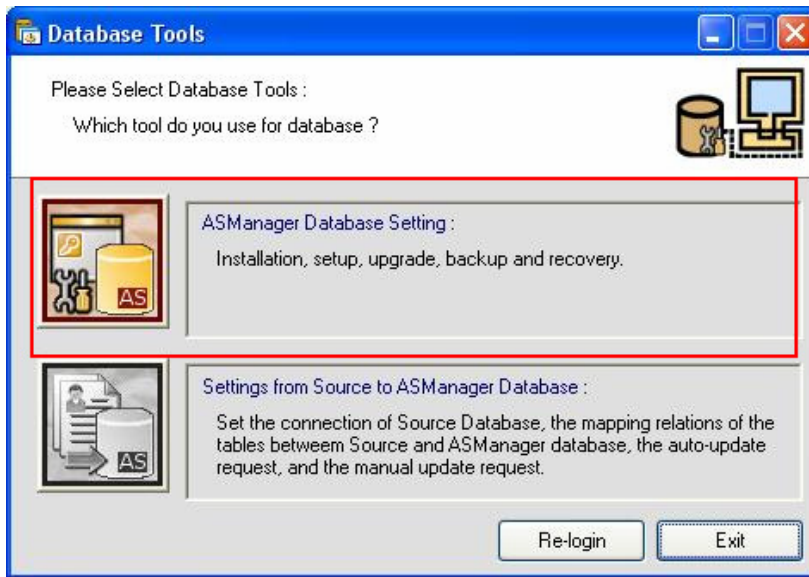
Database Tools

Please Select Database Tools :

Which tool do you use for database ?

AS

ASManager Database Setting :

Installation, setup, upgrade, backup and recovery.

AS

Settings from Source to ASManager Database :

Set the connection of Source Database, the mapping relations of the tables betweem Source and ASManager database, the auto-update request, and the manual update request.

Re-login

Exit